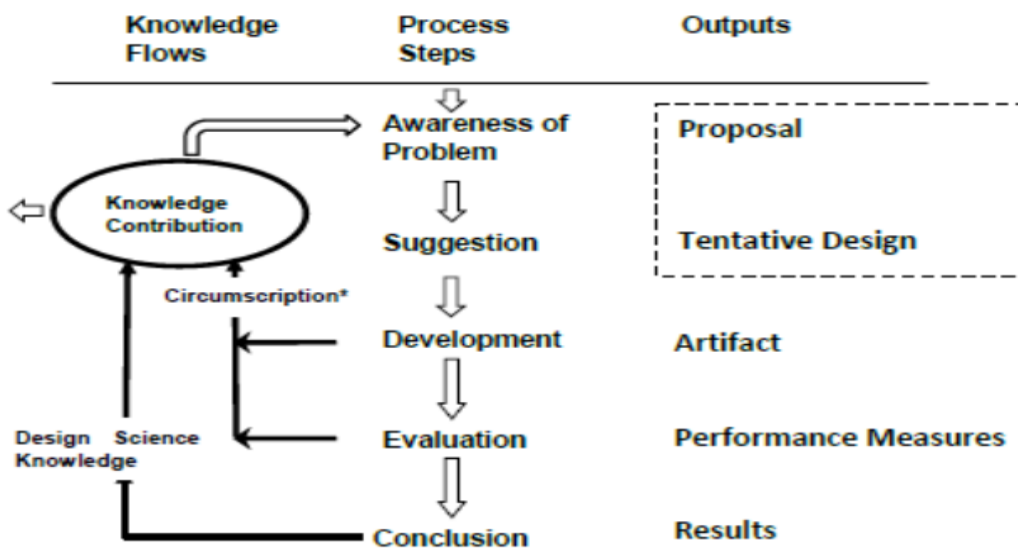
Knowledge Flows

Process Steps

Outputs

Awareness of Problem

Proposal

Knowledge Contribution

Suggestion

Tentative Design

Circumscription*

Development

Artifact

Design Science Knowledge

Evaluation

Performance Measures

Conclusion

Results